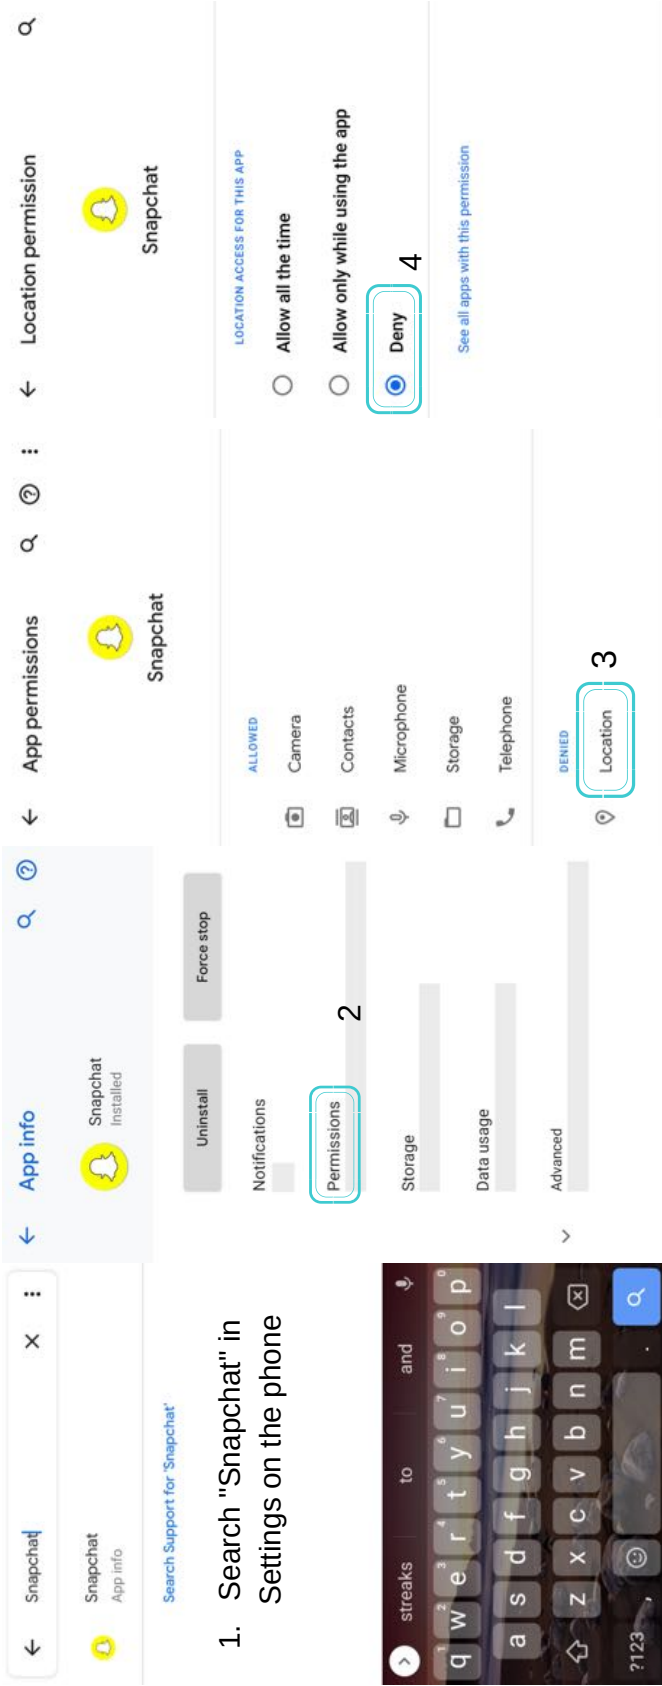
Snapchat

Snapchat
App info

Search Support for 'Snapchat'

streaks to and

q w e r t y u i o p
a s d f g h j k l
z x c v b n m
?123 ,

1. Search "Snapchat" in Settings on the phone

App info

Snapchat
Installed

Uninstall

Force stop

Notifications

Permissions

2

Storage

Data usage

Advanced

App permissions

Snapchat

ALLOWED

Camera

Contacts

Microphone

Storage

Telephone

DENIED

Location

3

Location permission

Snapchat

LOCATION ACCESS FOR THIS APP

Allow all the time

Allow only while using the app

Deny

4

See all apps with this permission